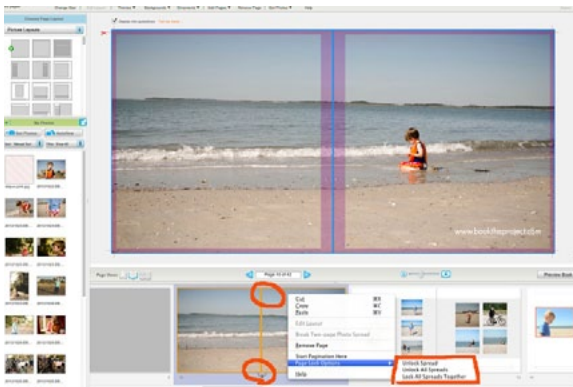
Change Size | Themes | Backgrounds | Embellishments | Add Pages | Remove Page | Get Photos | Help

Choose Page Layout

Picture Layouts

www.bookthatproject.com

Page View

Page 10 of 42

Preview Book

Cut ⌘X
Copy ⌘C
Paste ⌘V

Edit Layout

Book Two-page Photo Spread

Remove Page

Start Pagination Here

Page Link Options

Help

Unlock Spread
Unlock All Spreads
Lock All Spreads Together